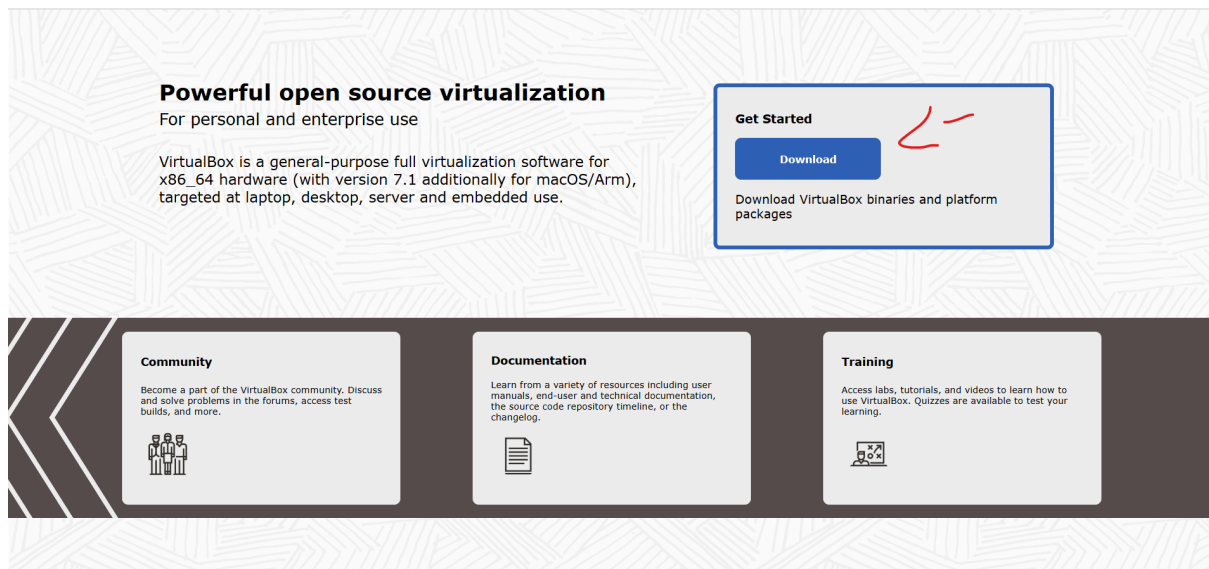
Powerful open source virtualization
For personal and enterprise use

VirtualBox is a general-purpose full virtualization software for x86_64 hardware (with version 7.1 additionally for macOS/Arm), targeted at laptop, desktop, server and embedded use.

Get Started

Download

Download VirtualBox binaries and platform packages

Community

Become a part of the VirtualBox community. Discuss and solve problems in the forums, access test builds, and more.

Documentation

Learn from a variety of resources including user manuals, end-user and technical documentation, the source code repository timeline, or the changelog.

Training

Access labs, tutorials, and videos to learn how to use VirtualBox. Quizzes are available to test your learning.